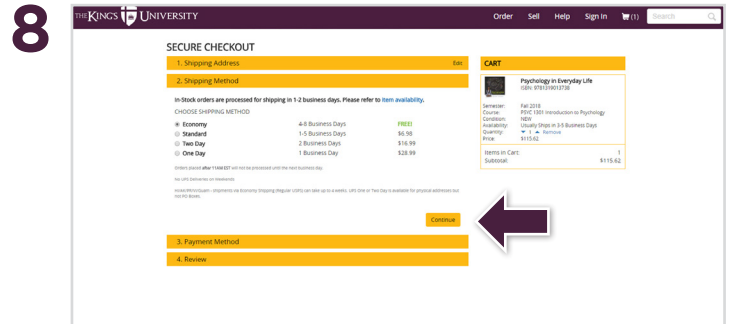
8

THE KING'S UNIVERSITY

Order Sell Help Sign In (1) Search

SECURE CHECKOUT

1. Shipping Address Edit

2. Shipping Method

In-Stock orders are processed for shipping in 1-2 business days. Please refer to Item availability.

CHOOSE SHIPPING METHOD

| | | |
|---|---|---|
| Economy | 4-8 Business Days | FREE! |
| Standard | 1-5 Business Days | $6.98 |
| Two Day | 2 Business Days | $16.99 |
| One Day | 1 Business Day | $28.99 |

Orders placed after 11AM EST will not be processed until the next business day.

No UPS Deliveries on Weekends

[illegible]

Continue

3. Payment Method

4. Review

CART

Psychology in Everyday Life
ISBN: 9781319013738

Semester: Fall 2018
Course: PSYC 1301 Introduction to Psychology
Condition: NEW
Availability: Usually Ships in 3-5 Business Days
Quantity: 1 Remove
Price: $115.62

Items in Cart: 1
Subtotal: $115.62